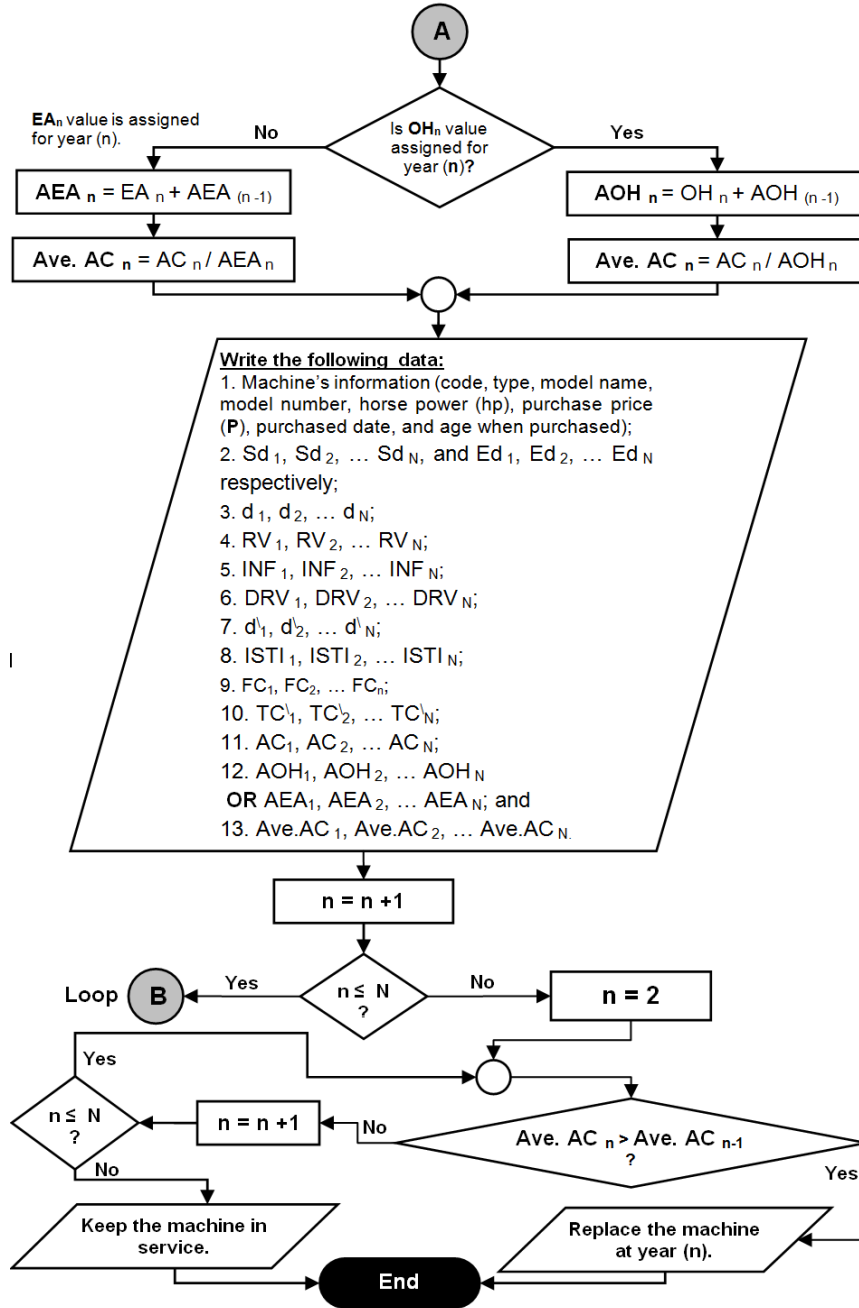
A

$EA_n$ value is assigned for year (n).

No

Is $OH_n$ value assigned for year (n)?

Yes

$AEA_n = EA_n + AEA_{(n-1)}$

$AOH_n = OH_n + AOH_{(n-1)}$

Ave. $AC_n = AC_n / AEA_n$

Ave. $AC_n = AC_n / AOH_n$

Write the following data:
1. Machine's information (code, type, model name, model number, horse power (hp), purchase price (P), purchased date, and age when purchased);
2. $Sd_1$, $Sd_2$, … $Sd_N$, and $Ed_1$, $Ed_2$, … $Ed_N$ respectively;
3. $d_1$, $d_2$, … $d_N$;
4. $RV_1$, $RV_2$, … $RV_N$;
5. $INF_1$, $INF_2$, … $INF_N$;
6. $DRV_1$, $DRV_2$, … $DRV_N$;
7. $d\backslash_1$, $d\backslash_2$, … $d\backslash_N$;
8. $ISTI_1$, $ISTI_2$, … $ISTI_N$;
9. $FC_1$, $FC_2$, … $FC_n$;
10. $TC\backslash_1$, $TC\backslash_2$, … $TC\backslash_N$;
11. $AC_1$, $AC_2$, … $AC_N$;
12. $AOH_1$, $AOH_2$, … $AOH_N$
OR $AEA_1$, $AEA_2$, … $AEA_N$; and
13. Ave.$AC_1$, Ave.$AC_2$, … Ave.$AC_N$.

n = n +1

Loop B

Yes

$n \leq N$ ?

No

n = 2

Yes

$n \leq N$ ?

n = n +1

No

Ave. $AC_n$ > Ave. $AC_{n-1}$ ?

No

Yes

Keep the machine in service.

Replace the machine at year (n).

End